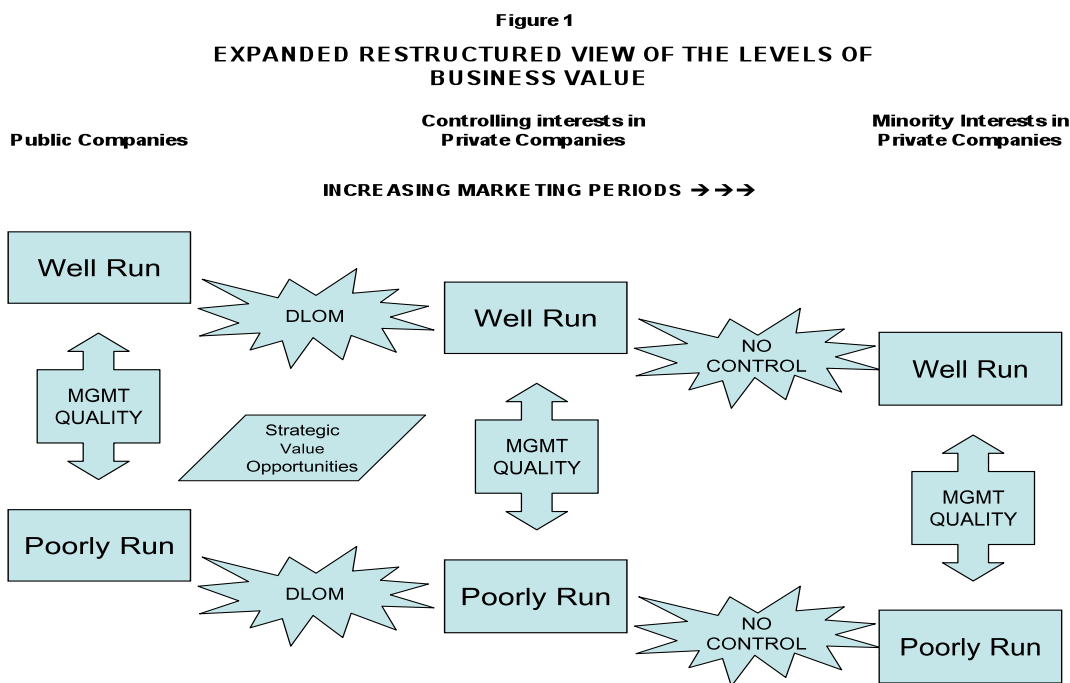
Figure 1

EXPANDED RESTRUCTURED VIEW OF THE LEVELS OF BUSINESS VALUE

Public Companies

Controlling interests in Private Companies

Minority Interests in Private Companies

INCREASING MARKETING PERIODS →→→

Well Run

DLOM

Well Run

NO CONTROL

Well Run

MGMT QUALITY

Strategic Value Opportunities

MGMT QUALITY

MGMT QUALITY

Poorly Run

DLOM

Poorly Run

NO CONTROL

Poorly Run